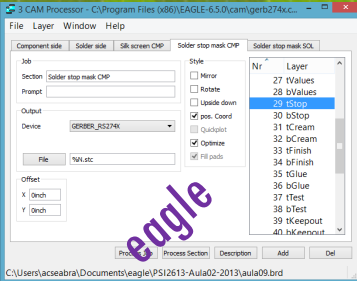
3 CAM Processor - C:\Program Files (x86)\EAGLE-6.5.0\cam\gerb274x.c...

File Layer Window Help

Component side | Solder side | Silk screen CMP | Solder stop mask CMP | Solder stop mask SOL

Job
Section Solder stop mask CMP
Prompt

Output
Device GERBER_RS274X
File %N.stc

Offset
X 0inch
Y 0inch

Style
Mirror
Rotate
Upside down
pos. Coord
Quickplot
Optimize
Fill pads

| Nr | Layer |
|---|---|
| 27 | tValues |
| 28 | bValues |
| 29 | tStop |
| 30 | bStop |
| 31 | tCream |
| 32 | bCream |
| 33 | tFinish |
| 34 | bFinish |
| 35 | tGlue |
| 36 | bGlue |
| 37 | tTest |
| 38 | bTest |
| 39 | tKeepout |
| 40 | bKeepout |

eagle

Process Job | Process Section | Description | Add | Del

C:\Users\acseabra\Documents\eagle\PSI2613-Aula02-2013\aula09.brd